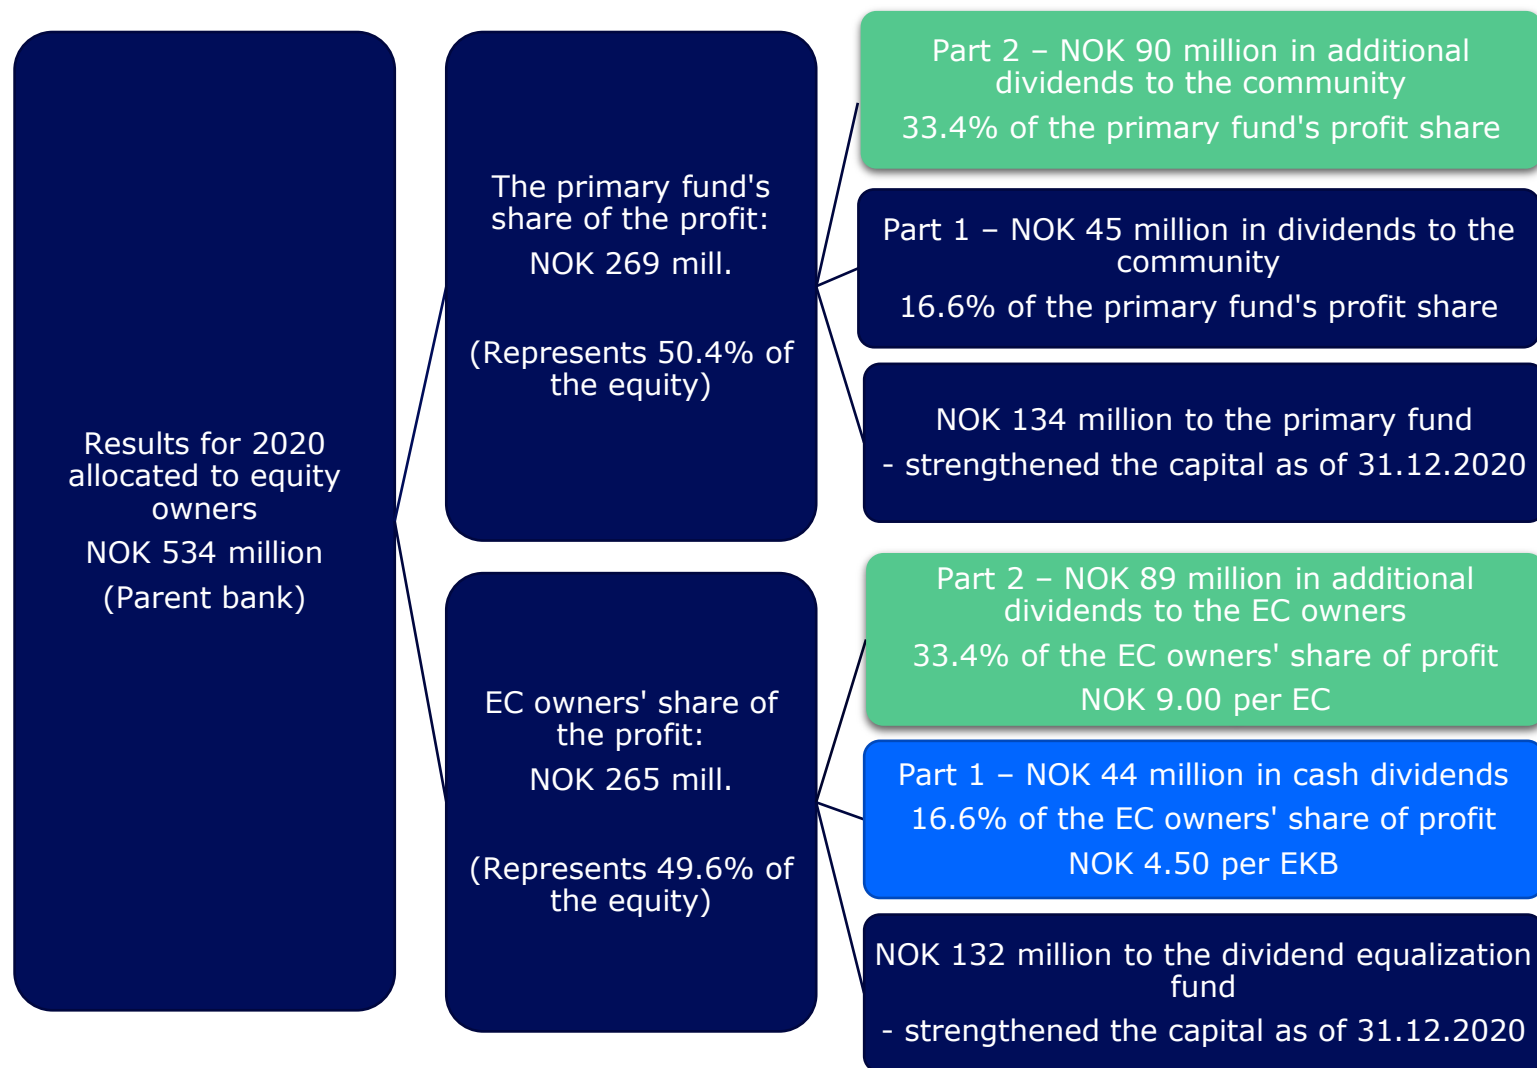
Results for 2020 allocated to equity owners

NOK 534 million

(Parent bank)

The primary fund's share of the profit:

NOK 269 mill.

(Represents 50.4% of the equity)

Part 2 – NOK 90 million in additional dividends to the community

33.4% of the primary fund's profit share

Part 1 – NOK 45 million in dividends to the community

16.6% of the primary fund's profit share

NOK 134 million to the primary fund

- strengthened the capital as of 31.12.2020

EC owners' share of the profit:

NOK 265 mill.

(Represents 49.6% of the equity)

Part 2 – NOK 89 million in additional dividends to the EC owners

33.4% of the EC owners' share of profit

NOK 9.00 per EC

Part 1 – NOK 44 million in cash dividends

16.6% of the EC owners' share of profit

NOK 4.50 per EKB

NOK 132 million to the dividend equalization fund

- strengthened the capital as of 31.12.2020